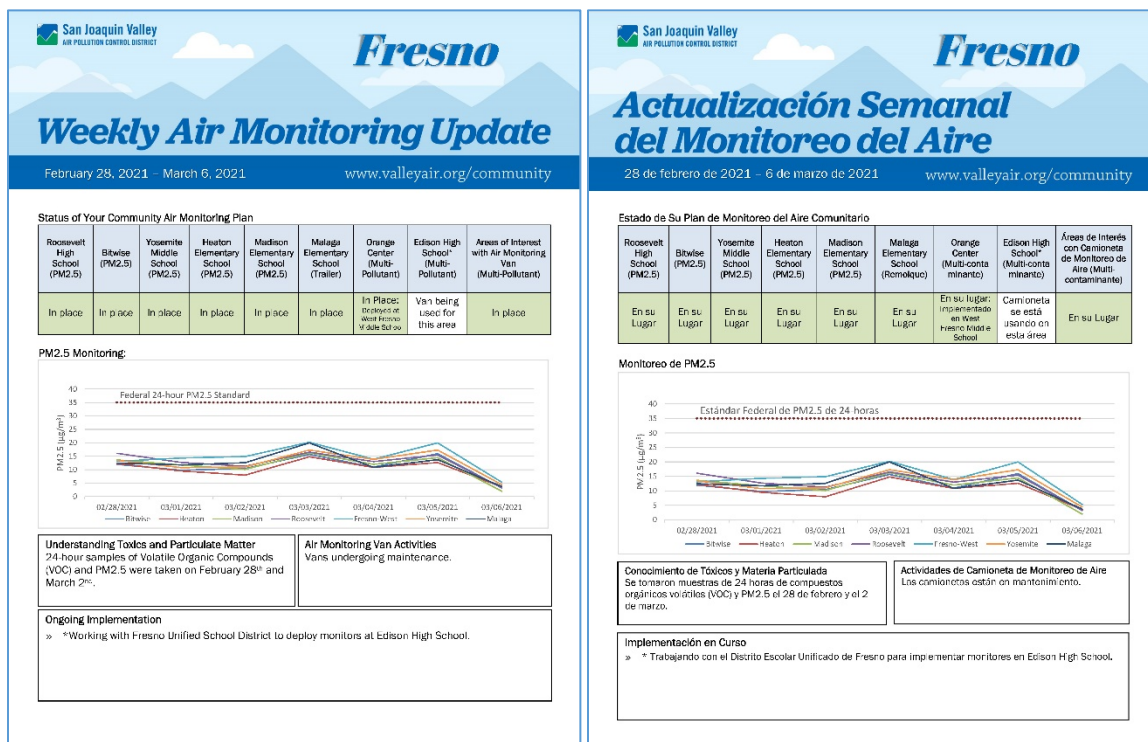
San Joaquin Valley AIR POLLUTION CONTROL DISTRICT

Fresno

Weekly Air Monitoring Update

February 28, 2021 – March 6, 2021

www.valleyair.org/community

Status of Your Community Air Monitoring Plan

| Roosevelt High School (PM2.5) | Bitwise (PM2.5) | Yosemite Middle School (PM2.5) | Heaton Elementary School (PM2.5) | Madison Elementary School (PM2.5) | Malaga Elementary School (Trailer) | Orange Center (Multi-Pollutant) | Edison High School* (Multi-Pollutant) | Areas of Interest with Air Monitoring Van (Multi-Pollutant) |
|---|---|---|---|---|---|---|---|---|
| In place | In place | In place | In place | In place | In place | In Place: Deployed at West Fresno Middle School | Van being used for this area | In place |

PM2.5 Monitoring:

40
35
30
25
20
15
10
5
0

Federal 24-hour PM2.5 Standard

PM2.5 (µg/m³)

02/28/2021 03/01/2021 03/02/2021 03/03/2021 03/04/2021 03/05/2021 03/06/2021

Bitwise Heaton Madison Roosevelt Fresno-West Yosemite Malaga

Understanding Toxics and Particulate Matter
24-hour samples of Volatile Organic Compounds (VOC) and PM2.5 were taken on February 28th and March 2nd.

Air Monitoring Van Activities
Vans undergoing maintenance.

Ongoing Implementation
» *Working with Fresno Unified School District to deploy monitors at Edison High School.

San Joaquin Valley AIR POLLUTION CONTROL DISTRICT

Fresno

Actualización Semanal del Monitoreo del Aire

28 de febrero de 2021 – 6 de marzo de 2021

www.valleyair.org/community

Estado de Su Plan de Monitoreo del Aire Comunitario

| Roosevelt High School (PM2.5) | Bitwise (PM2.5) | Yosemite Middle School (PM2.5) | Heaton Elementary School (PM2.5) | Madison Elementary School (PM2.5) | Malaga Elementary School (Remolque) | Orange Center (Multi-contaminante) | Edison High School* (Multi-contaminante) | Áreas de Interés con Camioneta de Monitoreo de Aire (Multi-contaminante) |
|---|---|---|---|---|---|---|---|---|
| En su Lugar | En su Lugar | En su Lugar | En su Lugar | En su Lugar | En su Lugar | En su lugar: implementado en West Fresno Middle School | Camioneta se está usando en esta área | En su Lugar |

Monitoreo de PM2.5

40
35
30
25
20
15
10
5
0

Estándar Federal de PM2.5 de 24-horas

PM 2.5 (µg/m³)

02/28/2021 03/01/2021 03/02/2021 03/03/2021 03/04/2021 03/05/2021 03/06/2021

Bitwise Heaton Madison Roosevelt Fresno-West Yosemite Malaga

Conocimiento de Tóxicos y Materia Particulada
Se tomaron muestras de 24 horas de compuestos orgánicos volátiles (VOC) y PM2.5 el 28 de febrero y el 2 de marzo.

Actividades de Camioneta de Monitoreo de Aire
Las camionetas están en mantenimiento.

Implementación en Curso
» * Trabajando con el Distrito Escolar Unificado de Fresno para implementar monitores en Edison High School.